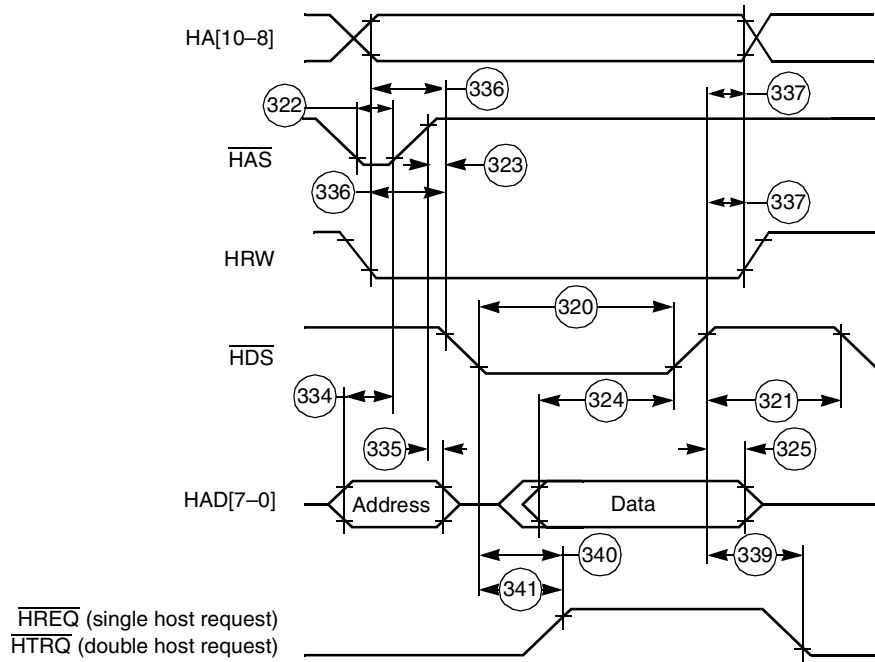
HA[10–8]

322

336

337

$\overline{HAS}$

323

336

337

HRW

320

$\overline{HDS}$

334

324

321

335

325

HAD[7–0]

Address

Data

340

339

341

$\overline{HREQ}$ (single host request)
$\overline{HTRQ}$ (double host request)